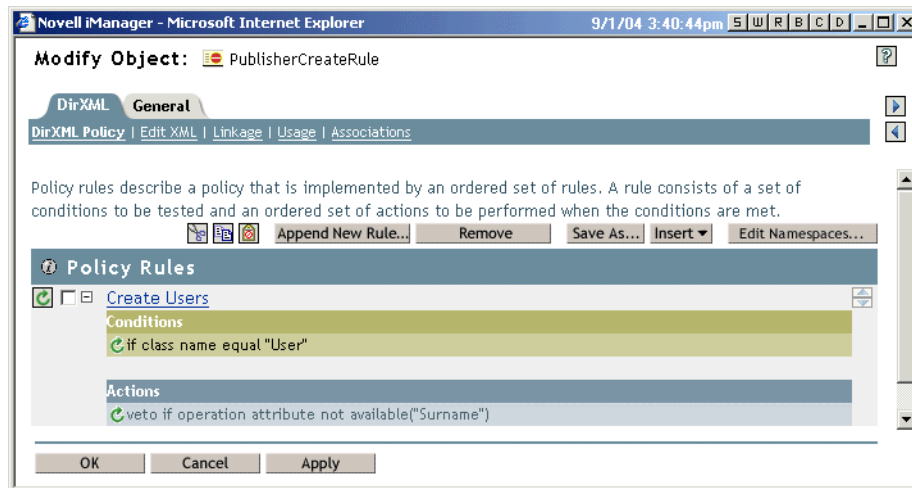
Novell iManager - Microsoft Internet Explorer 9/1/04 3:40:44pm S W R B C D

Modify Object: PublisherCreateRule

DirXML General

DirXML Policy | Edit XML | Linkage | Usage | Associations

Policy rules describe a policy that is implemented by an ordered set of rules. A rule consists of a set of conditions to be tested and an ordered set of actions to be performed when the conditions are met.

Append New Rule... Remove Save As... Insert ▾ Edit Namespaces...

Policy Rules

Create Users

Conditions

if class name equal "User"

Actions

veto if operation attribute not available("Surname")

OK Cancel Apply